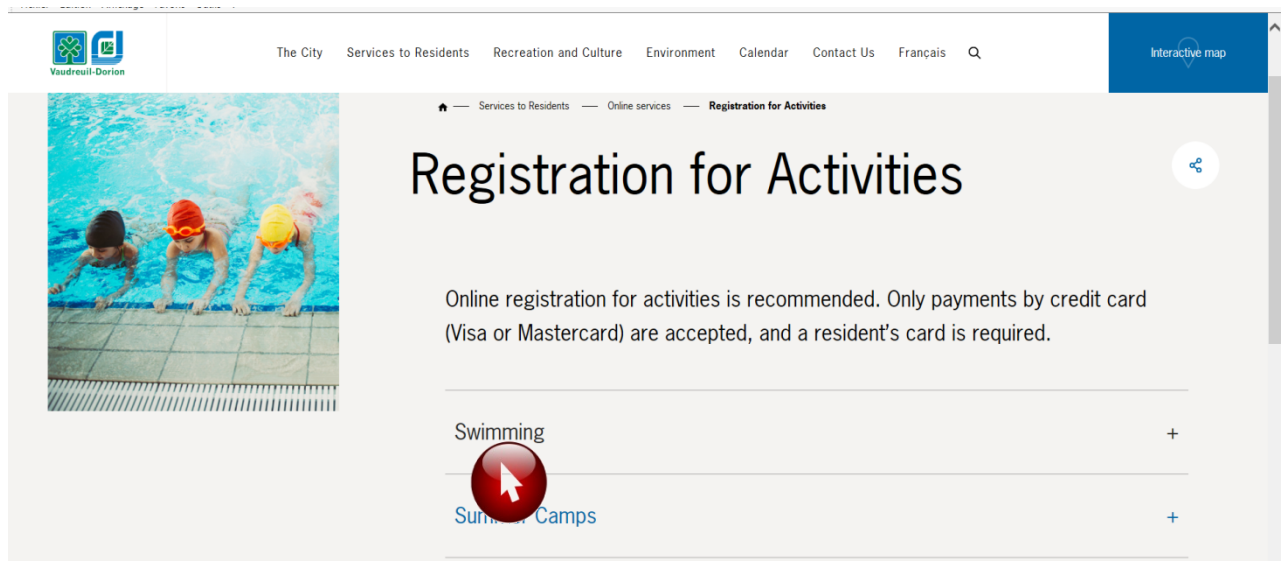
Vaudreuil-Dorion

The City Services to Residents Recreation and Culture Environment Calendar Contact Us Français

Interactive map

Services to Residents — Online services — Registration for Activities

Registration for Activities

Online registration for activities is recommended. Only payments by credit card (Visa or Mastercard) are accepted, and a resident's card is required.

Swimming +

Su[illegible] Camps +